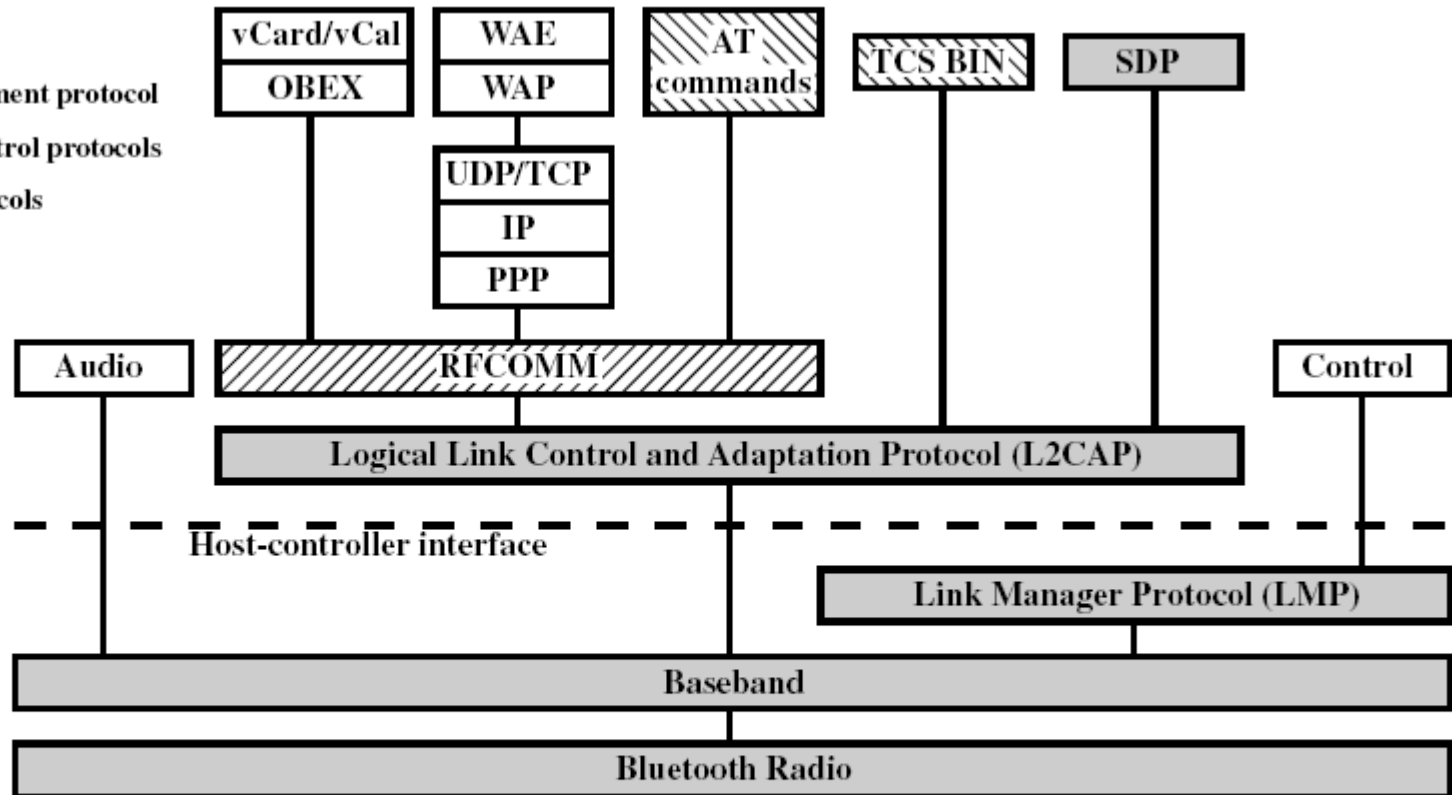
ment protocol
trol protocols
cols

vCard/vCal
OBEX

WAE
WAP

AT commands

TCS BIN

SDP

UDP/TCP
IP
PPP

Audio

RFCOMM

Control

Logical Link Control and Adaptation Protocol (L2CAP)

Host-controller interface

Link Manager Protocol (LMP)

Baseband

Bluetooth Radio